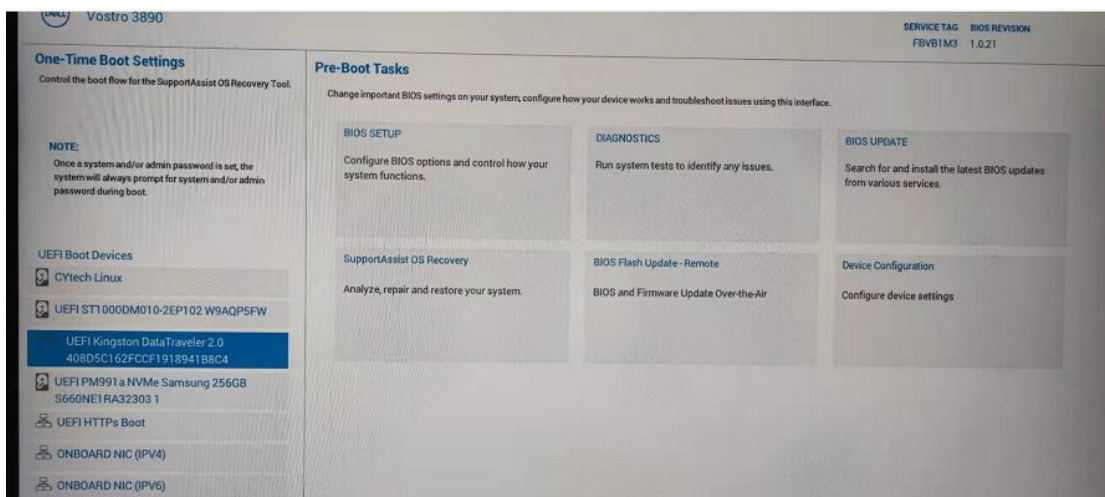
DELL Vostro 3890

SERVICE TAG BIOS REVISION
FBVB1M3 1.0.21

One-Time Boot Settings
Control the boot flow for the SupportAssist OS Recovery Tool.

NOTE:
Once a system and/or admin password is set, the system will always prompt for system and/or admin password during boot.

UEFI Boot Devices
CYtech Linux
UEFI ST1000DM010-2EP102 W9AQP5FW
UEFI Kingston DataTraveler 2.0 408D5C162FCCF1918941B8C4
UEFI PM991a NVMe Samsung 256GB S660NE1RA32303 1
UEFI HTTPs Boot
ONBOARD NIC (IPV4)
ONBOARD NIC (IPV6)

Pre-Boot Tasks
Change important BIOS settings on your system, configure how your device works and troubleshoot issues using this interface.

BIOS SETUP
Configure BIOS options and control how your system functions.

DIAGNOSTICS
Run system tests to identify any issues.

BIOS UPDATE
Search for and install the latest BIOS updates from various services.

SupportAssist OS Recovery
Analyze, repair and restore your system.

BIOS Flash Update - Remote
BIOS and Firmware Update Over-the-Air

Device Configuration
Configure device settings